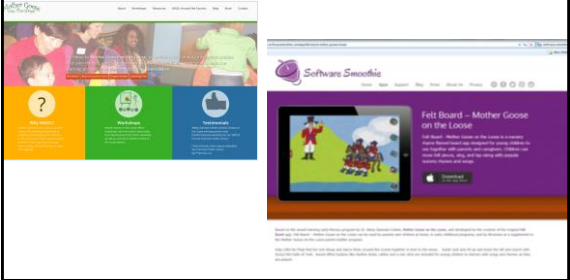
Mother Goose on the Loose

About Workshops Resources MGOL Around the Country Blog Store Contact

Why MGOL?

Workshops

Testimonials

Software Smoothie

Home Apps Support Blog Press About Us Privacy

Felt Board – Mother Goose on the Loose

Download on the App Store

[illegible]